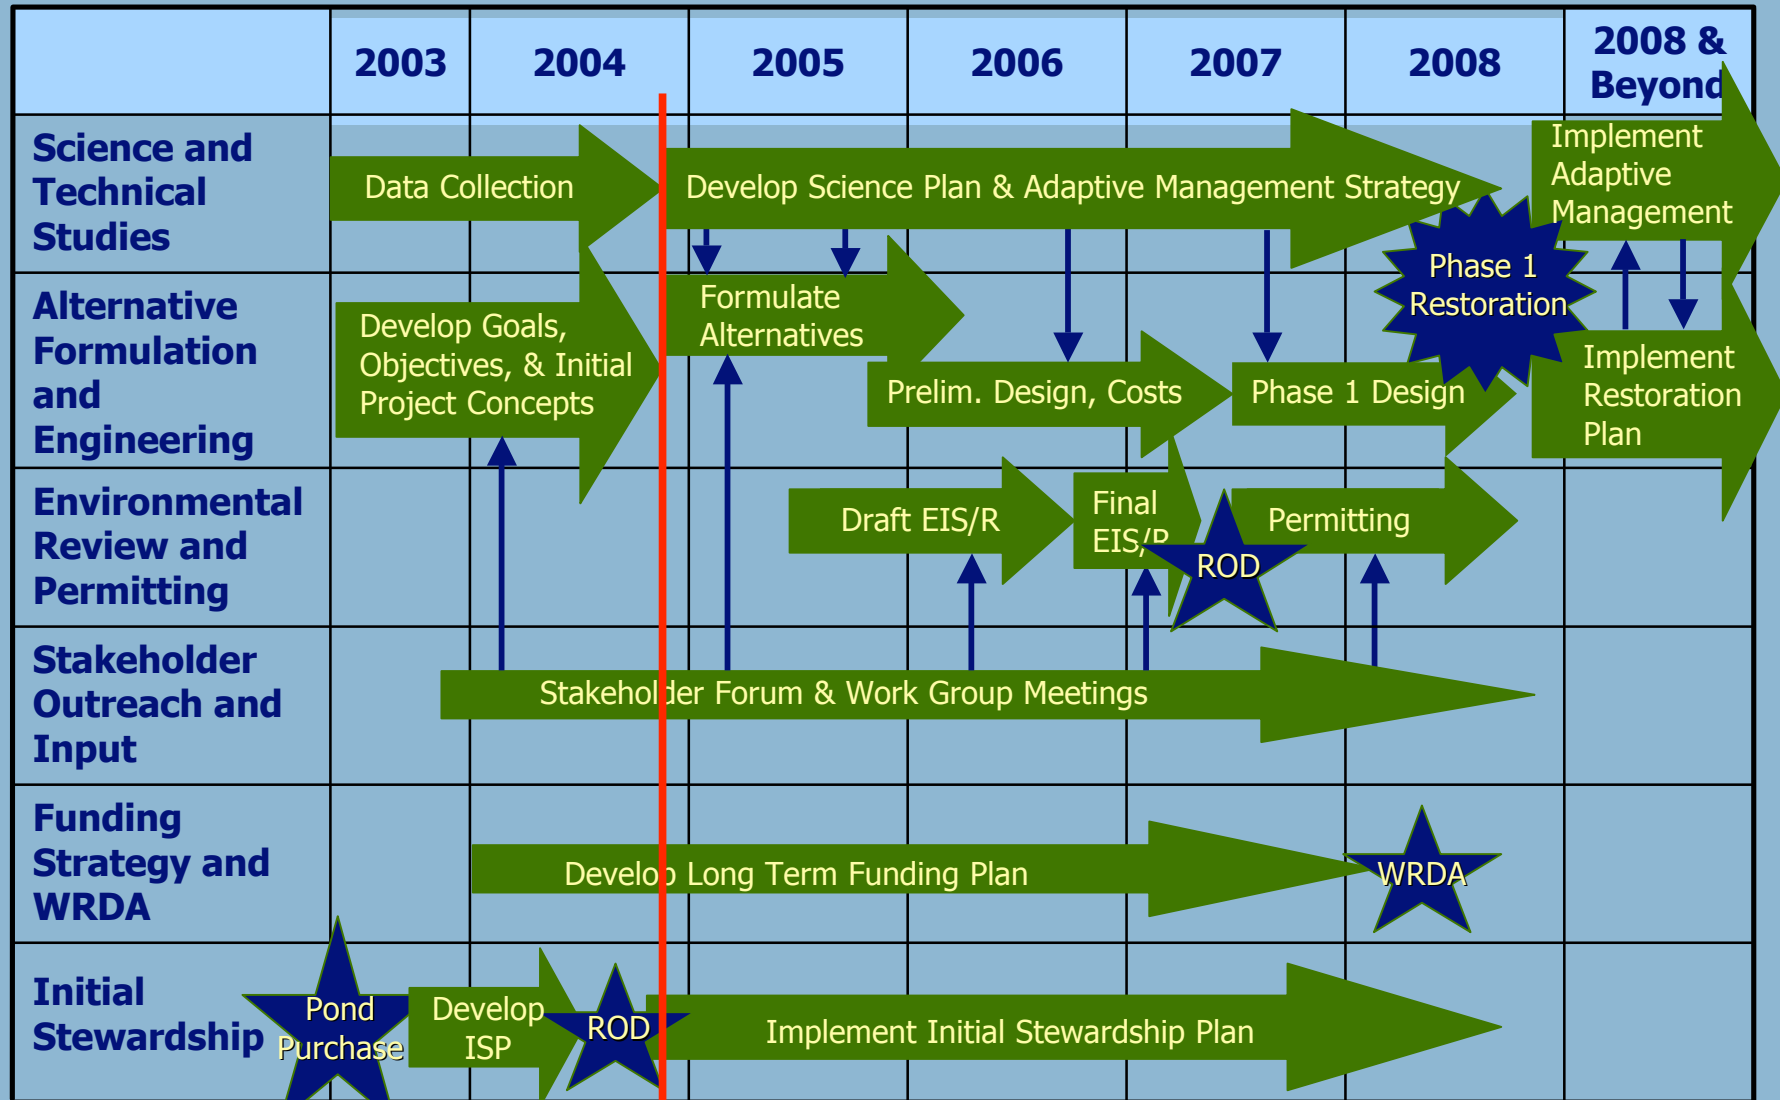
| | 2003 | 2004 | 2005 | 2006 | 2007 | 2008 | 2008 & Beyond |
|---|---|---|---|---|---|---|---|
| Science and Technical Studies | | | | | | | |
| Alternative Formulation and Engineering | | | | | | | |
| Environmental Review and Permitting | | | | | | | |
| Stakeholder Outreach and Input | | | | | | | |
| Funding Strategy and WRDA | | | | | | | |
| Initial Stewardship | | | | | | | |

Data Collection

Develop Science Plan & Adaptive Management Strategy

Implement Adaptive Management

Phase 1 Restoration

Develop Goals, Objectives, & Initial Project Concepts

Formulate Alternatives

Prelim. Design, Costs

Phase 1 Design

Implement Restoration Plan

Draft EIS/R

Final EIS/R

ROD

Permitting

Stakeholder Forum & Work Group Meetings

Develop Long Term Funding Plan

WRDA

Pond Purchase

Develop ISP

ROD

Implement Initial Stewardship Plan